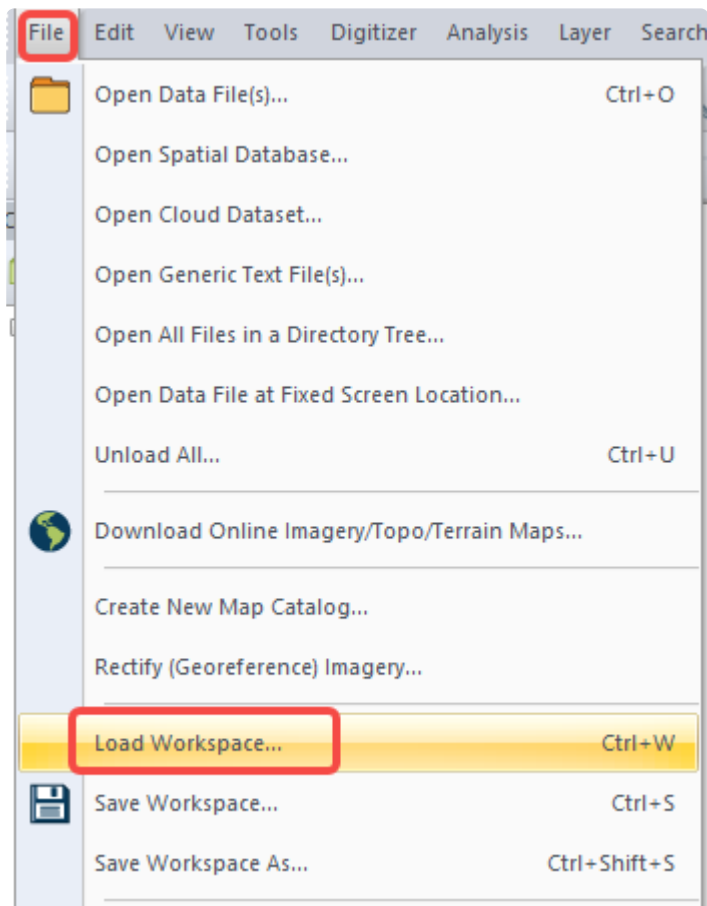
File Edit View Tools Digitizer Analysis Layer Search

Open Data File(s)... Ctrl+O

Open Spatial Database...

Open Cloud Dataset...

Open Generic Text File(s)...

Open All Files in a Directory Tree...

Open Data File at Fixed Screen Location...

Unload All... Ctrl+U

Download Online Imagery/Topo/Terrain Maps...

Create New Map Catalog...

Rectify (Georeference) Imagery...

Load Workspace... Ctrl+W

Save Workspace... Ctrl+S

Save Workspace As... Ctrl+Shift+S